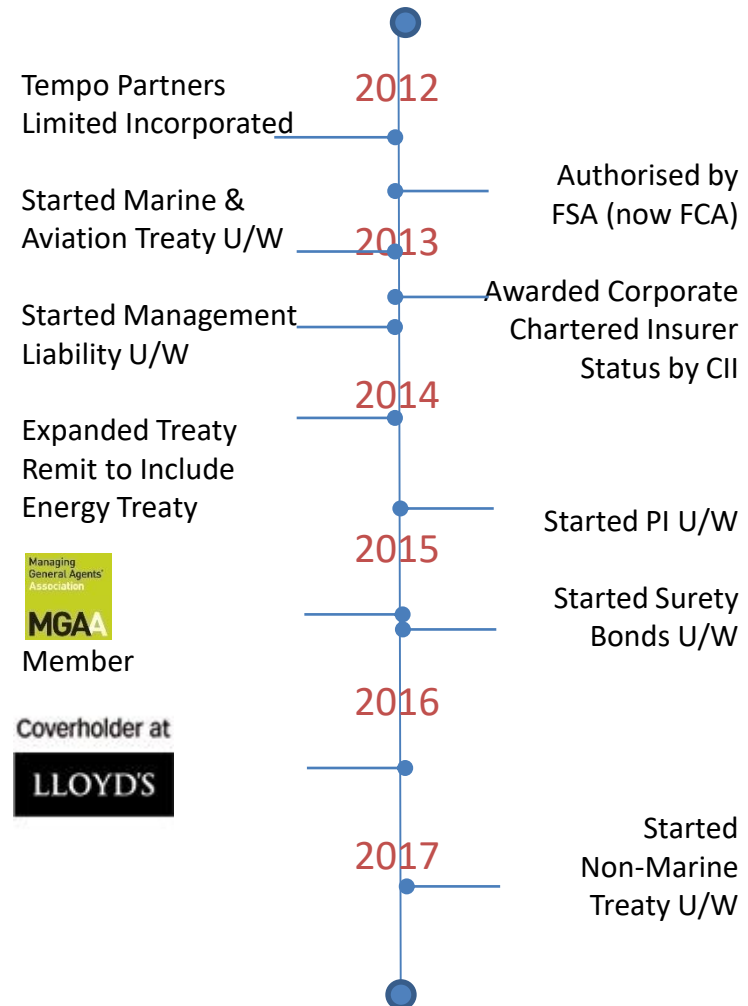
2012

Tempo Partners Limited Incorporated

Authorised by FSA (now FCA)

Started Marine & Aviation Treaty U/W

2013

Awarded Corporate Chartered Insurer Status by CII

Started Management Liability U/W

2014

Expanded Treaty Remit to Include Energy Treaty

Started PI U/W

2015

Managing General Agents' Association
MGAA
Member

Started Surety Bonds U/W

2016

Coverholder at
LLOYD'S

2017

Started Non-Marine Treaty U/W